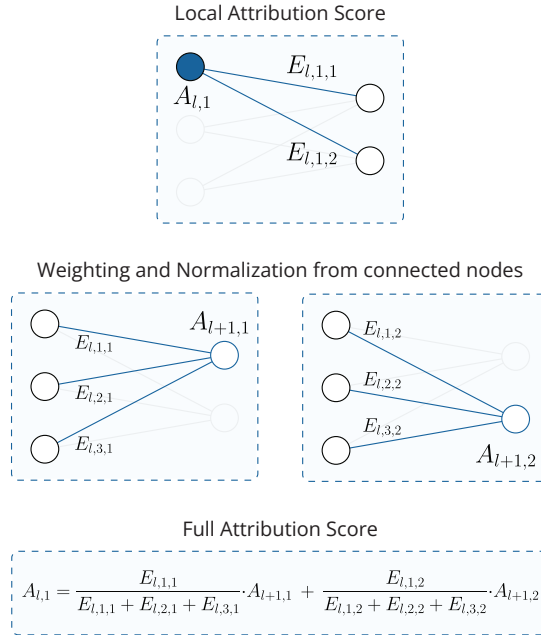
Local Attribution Score

$E_{l,1,1}$

$A_{l,1}$

$E_{l,1,2}$

Weighting and Normalization from connected nodes

$A_{l+1,1}$

$E_{l,1,1}$

$E_{l,2,1}$

$E_{l,3,1}$

$E_{l,1,2}$

$E_{l,2,2}$

$E_{l,3,2}$

$A_{l+1,2}$

Full Attribution Score

$A_{l,1} = \frac{E_{l,1,1}}{E_{l,1,1} + E_{l,2,1} + E_{l,3,1}} \cdot A_{l+1,1} + \frac{E_{l,1,2}}{E_{l,1,2} + E_{l,2,2} + E_{l,3,2}} \cdot A_{l+1,2}$